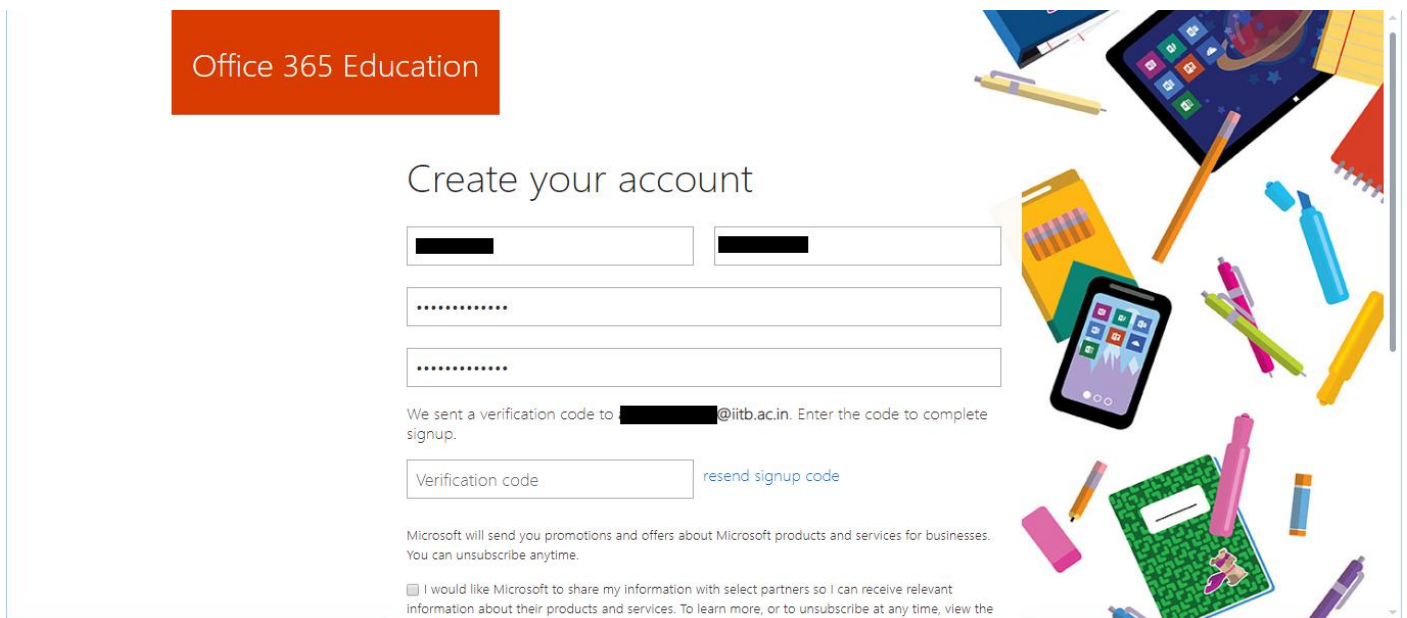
Office 365 Education

Create your account

•••••••••••••

•••••••••••••

We sent a verification code to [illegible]@iitb.ac.in. Enter the code to complete signup.

Verification code

resend signup code

Microsoft will send you promotions and offers about Microsoft products and services for businesses. You can unsubscribe anytime.

I would like Microsoft to share my information with select partners so I can receive relevant information about their products and services. To learn more, or to unsubscribe at any time, view the